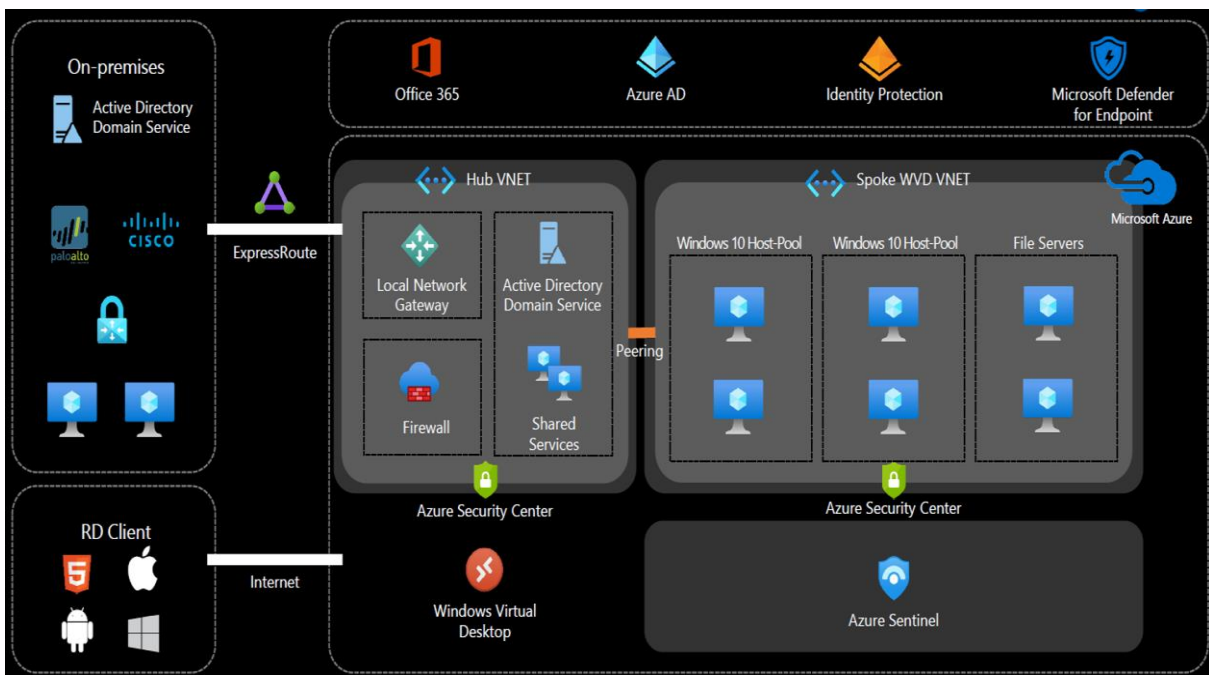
On-premises

Active Directory Domain Service

paloalto

CISCO

ExpressRoute

RD Client

5

Internet

Office 365

Azure AD

Identity Protection

Microsoft Defender for Endpoint

Hub VNET

Local Network Gateway

Active Directory Domain Service

Firewall

Shared Services

Azure Security Center

Peering

Spoke WVD VNET

Microsoft Azure

Windows 10 Host-Pool

Windows 10 Host-Pool

File Servers

Azure Security Center

Windows Virtual Desktop

Azure Sentinel